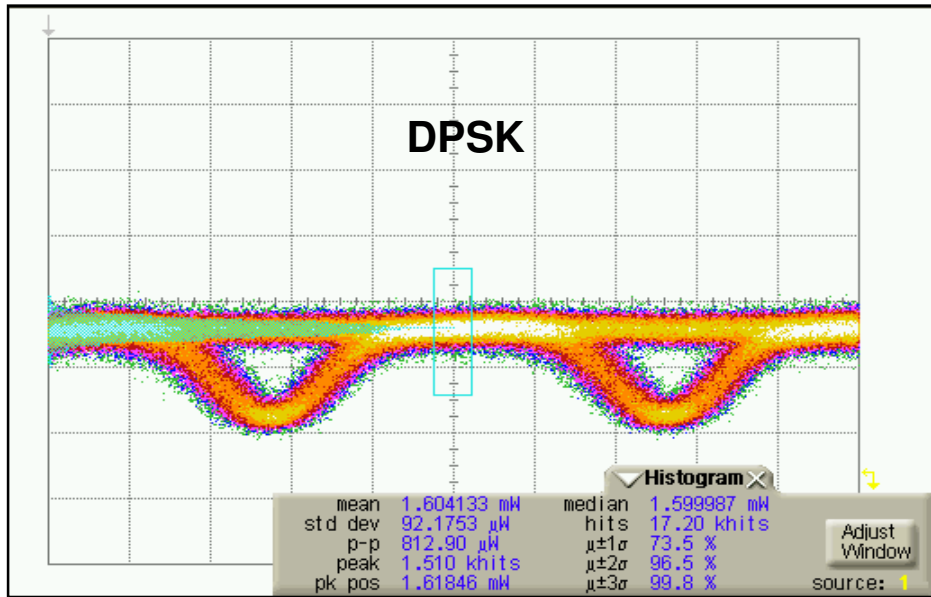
DPSK

Histogram

| | | | |
|---|---|---|---|
| mean | 1.604133 mW | median | 1.599987 mW |
| std dev | 92.1753 µW | hits | 17.20 khits |
| p-p | 812.90 µW | µ±1σ | 73.5 % |
| peak | 1.510 khits | µ±2σ | 96.5 % |
| pk pos | 1.61846 mW | µ±3σ | 99.8 % |

Adjust Window

source: 1